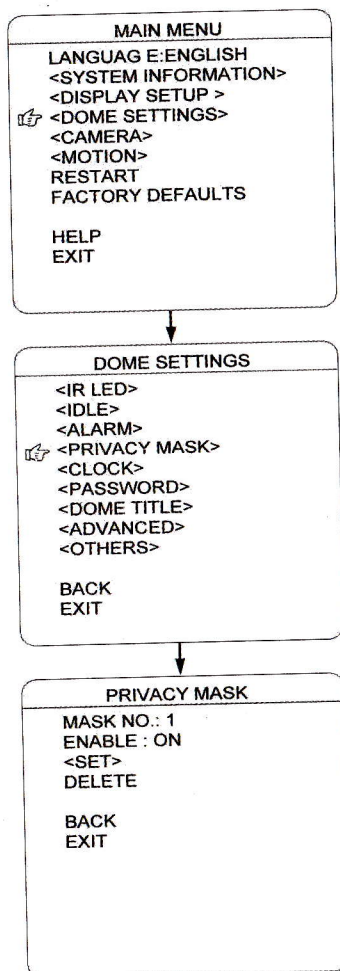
MAIN MENU
LANGUAG E:ENGLISH
<SYSTEM INFORMATION>
<DISPLAY SETUP >
<DOME SETTINGS>
<CAMERA>
<MOTION>
RESTART
FACTORY DEFAULTS

HELP
EXIT

DOME SETTINGS
<IR LED>
<IDLE>
<ALARM>
<PRIVACY MASK>
<CLOCK>
<PASSWORD>
<DOME TITLE>
<ADVANCED>
<OTHERS>

BACK
EXIT

PRIVACY MASK
MASK NO.: 1
ENABLE : ON
<SET>
DELETE

BACK
EXIT